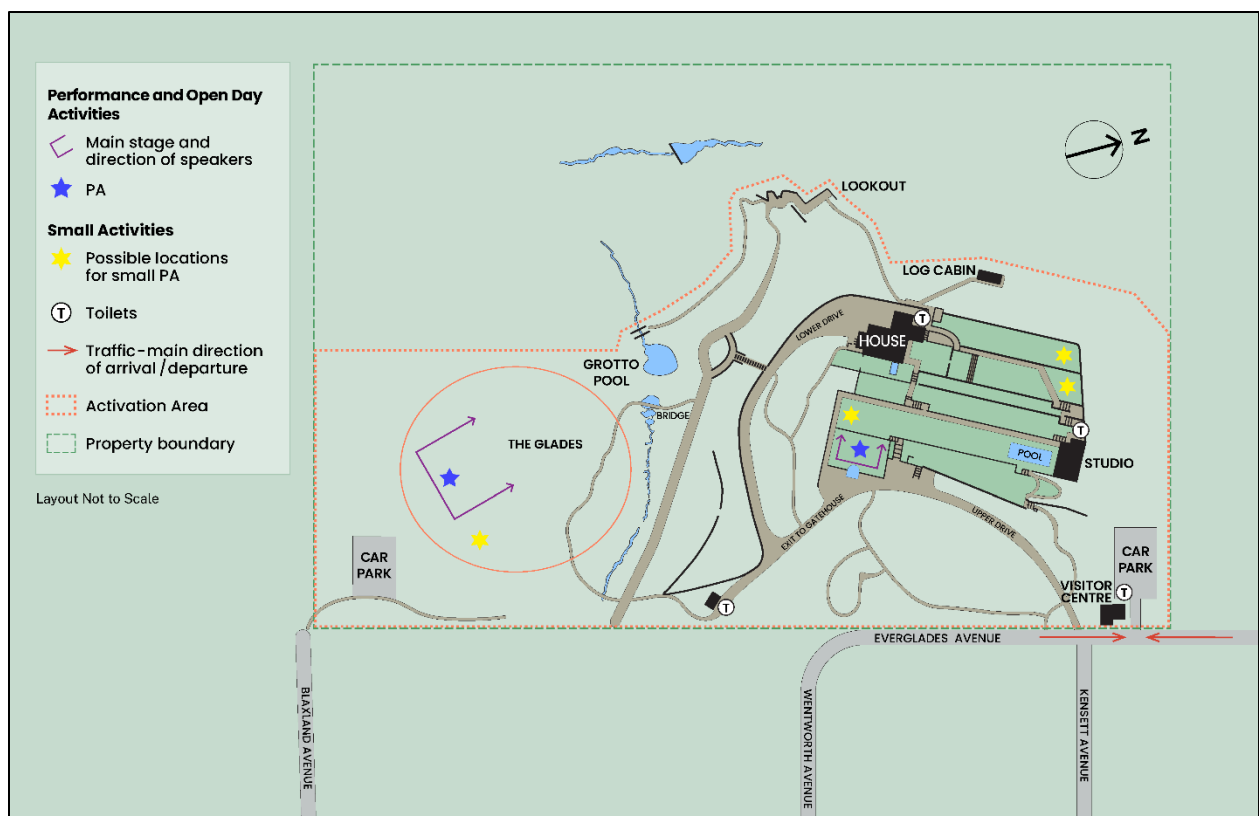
Performance and Open Day Activities
Main stage and direction of speakers
PA

Small Activities
Possible locations for small PA
T Toilets
Traffic-main direction of arrival / departure
Activation Area
Property boundary

Layout Not to Scale

N

LOOKOUT
LOG CABIN
T
HOUSE
LOWER DRIVE
GROTTO POOL
BRIDGE
THE GLADES
T
POOL
STUDIO
EXIT TO GATEHOUSE
UPPER DRIVE
CAR PARK
T
CAR PARK
VISITOR CENTRE
T
EVERGLADES AVENUE
BLAXLAND AVENUE
WENTWORTH AVENUE
KENSETT AVENUE